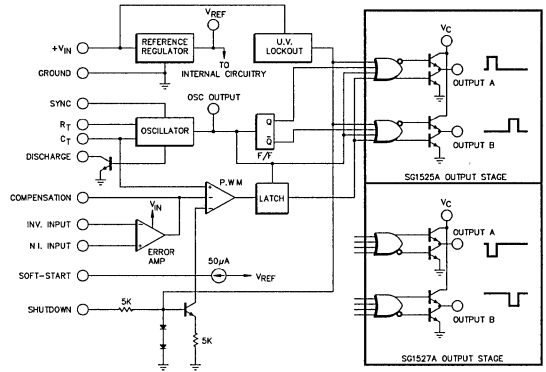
$V_{REF}$

$+V_{IN}$

REFERENCE REGULATOR

TO INTERNAL CIRCUITRY

U.V. LOCKOUT

GROUND

SYNC

$R_T$

$C_T$

DISCHARGE

OSC OUTPUT

OSCILLATOR

Q

$\bar{Q}$

F/F

COMPENSATION

P.W.M

LATCH

$V_{IN}$

INV. INPUT

N.I. INPUT

ERROR AMP

SOFT-START

50$\mu$A

$V_{REF}$

SHUTDOWN

5K

5K

$V_C$

OUTPUT A

OUTPUT B

SG1525A OUTPUT STAGE

$V_C$

OUTPUT A

OUTPUT B

SG1527A OUTPUT STAGE